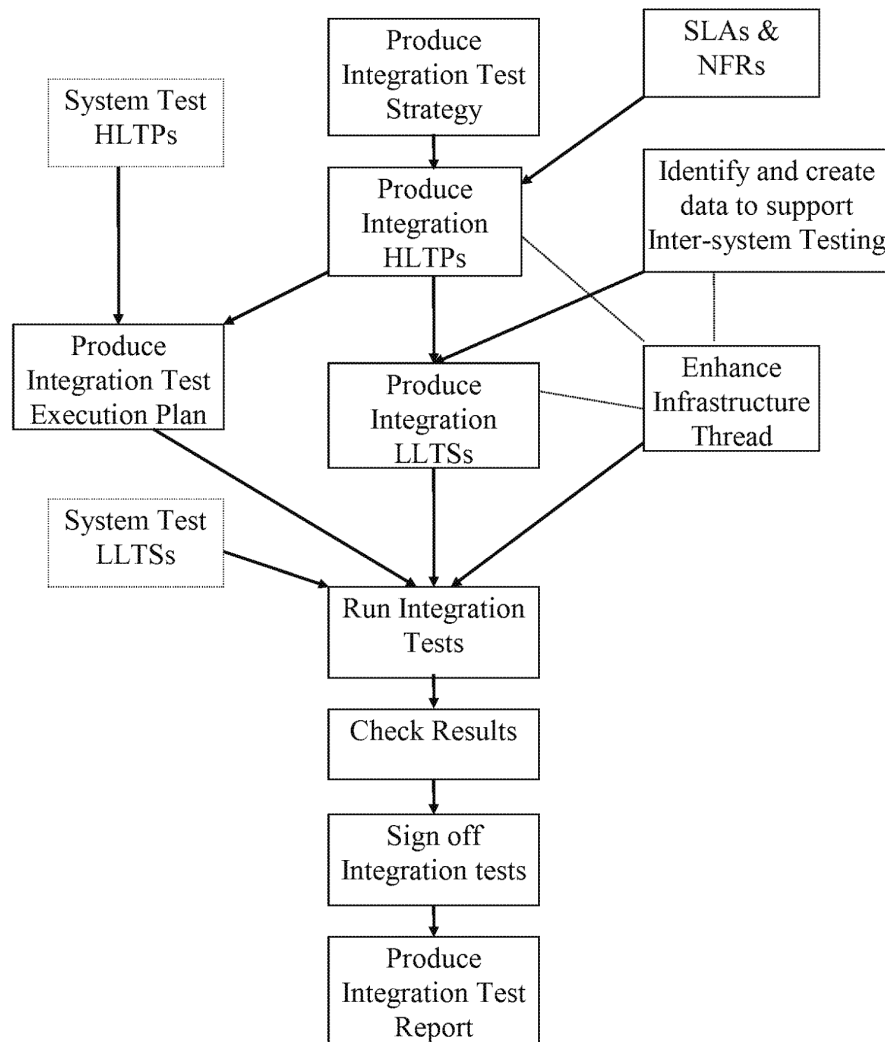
Produce Integration Test Strategy

SLAs & NFRs

System Test HLTPs

Produce Integration HLTPs

Identify and create data to support Inter-system Testing

Produce Integration Test Execution Plan

Produce Integration LLTSs

Enhance Infrastructure Thread

System Test LLTSs

Run Integration Tests

Check Results

Sign off Integration tests

Produce Integration Test Report